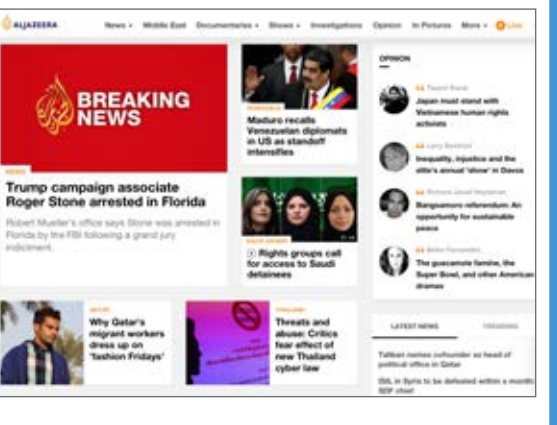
ALJAZEERA

News • Middle East Documentaries • Shows • Investigations Opinion In Pictures More • Live

BREAKING NEWS

NEWS

Trump campaign associate Roger Stone arrested in Florida

Robert Mueller's office says Stone was arrested in Florida by the FBI following a grand jury indictment.

VENEZUELA

Maduro recalls Venezuelan diplomats in US as standoff intensifies

SAUDI ARABIA

Rights groups call for access to Saudi detainees

OPINION

Japan must stand with Vietnamese human rights activists

Inequality, injustice and the elite's annual 'show' in Davos

Bangsamoro referendum: An opportunity for sustainable peace

The guacamole famine, the Super Bowl, and other American dramas

QATAR

Why Qatar's migrant workers dress up on 'fashion Fridays'

THAILAND

Threats and abuse: Critics fear effect of new Thailand cyber law

LATEST NEWS TRENDING

Taliban names cofounder as head of political office in Qatar

ISIL in Syria to be defeated within a month: SDF chief